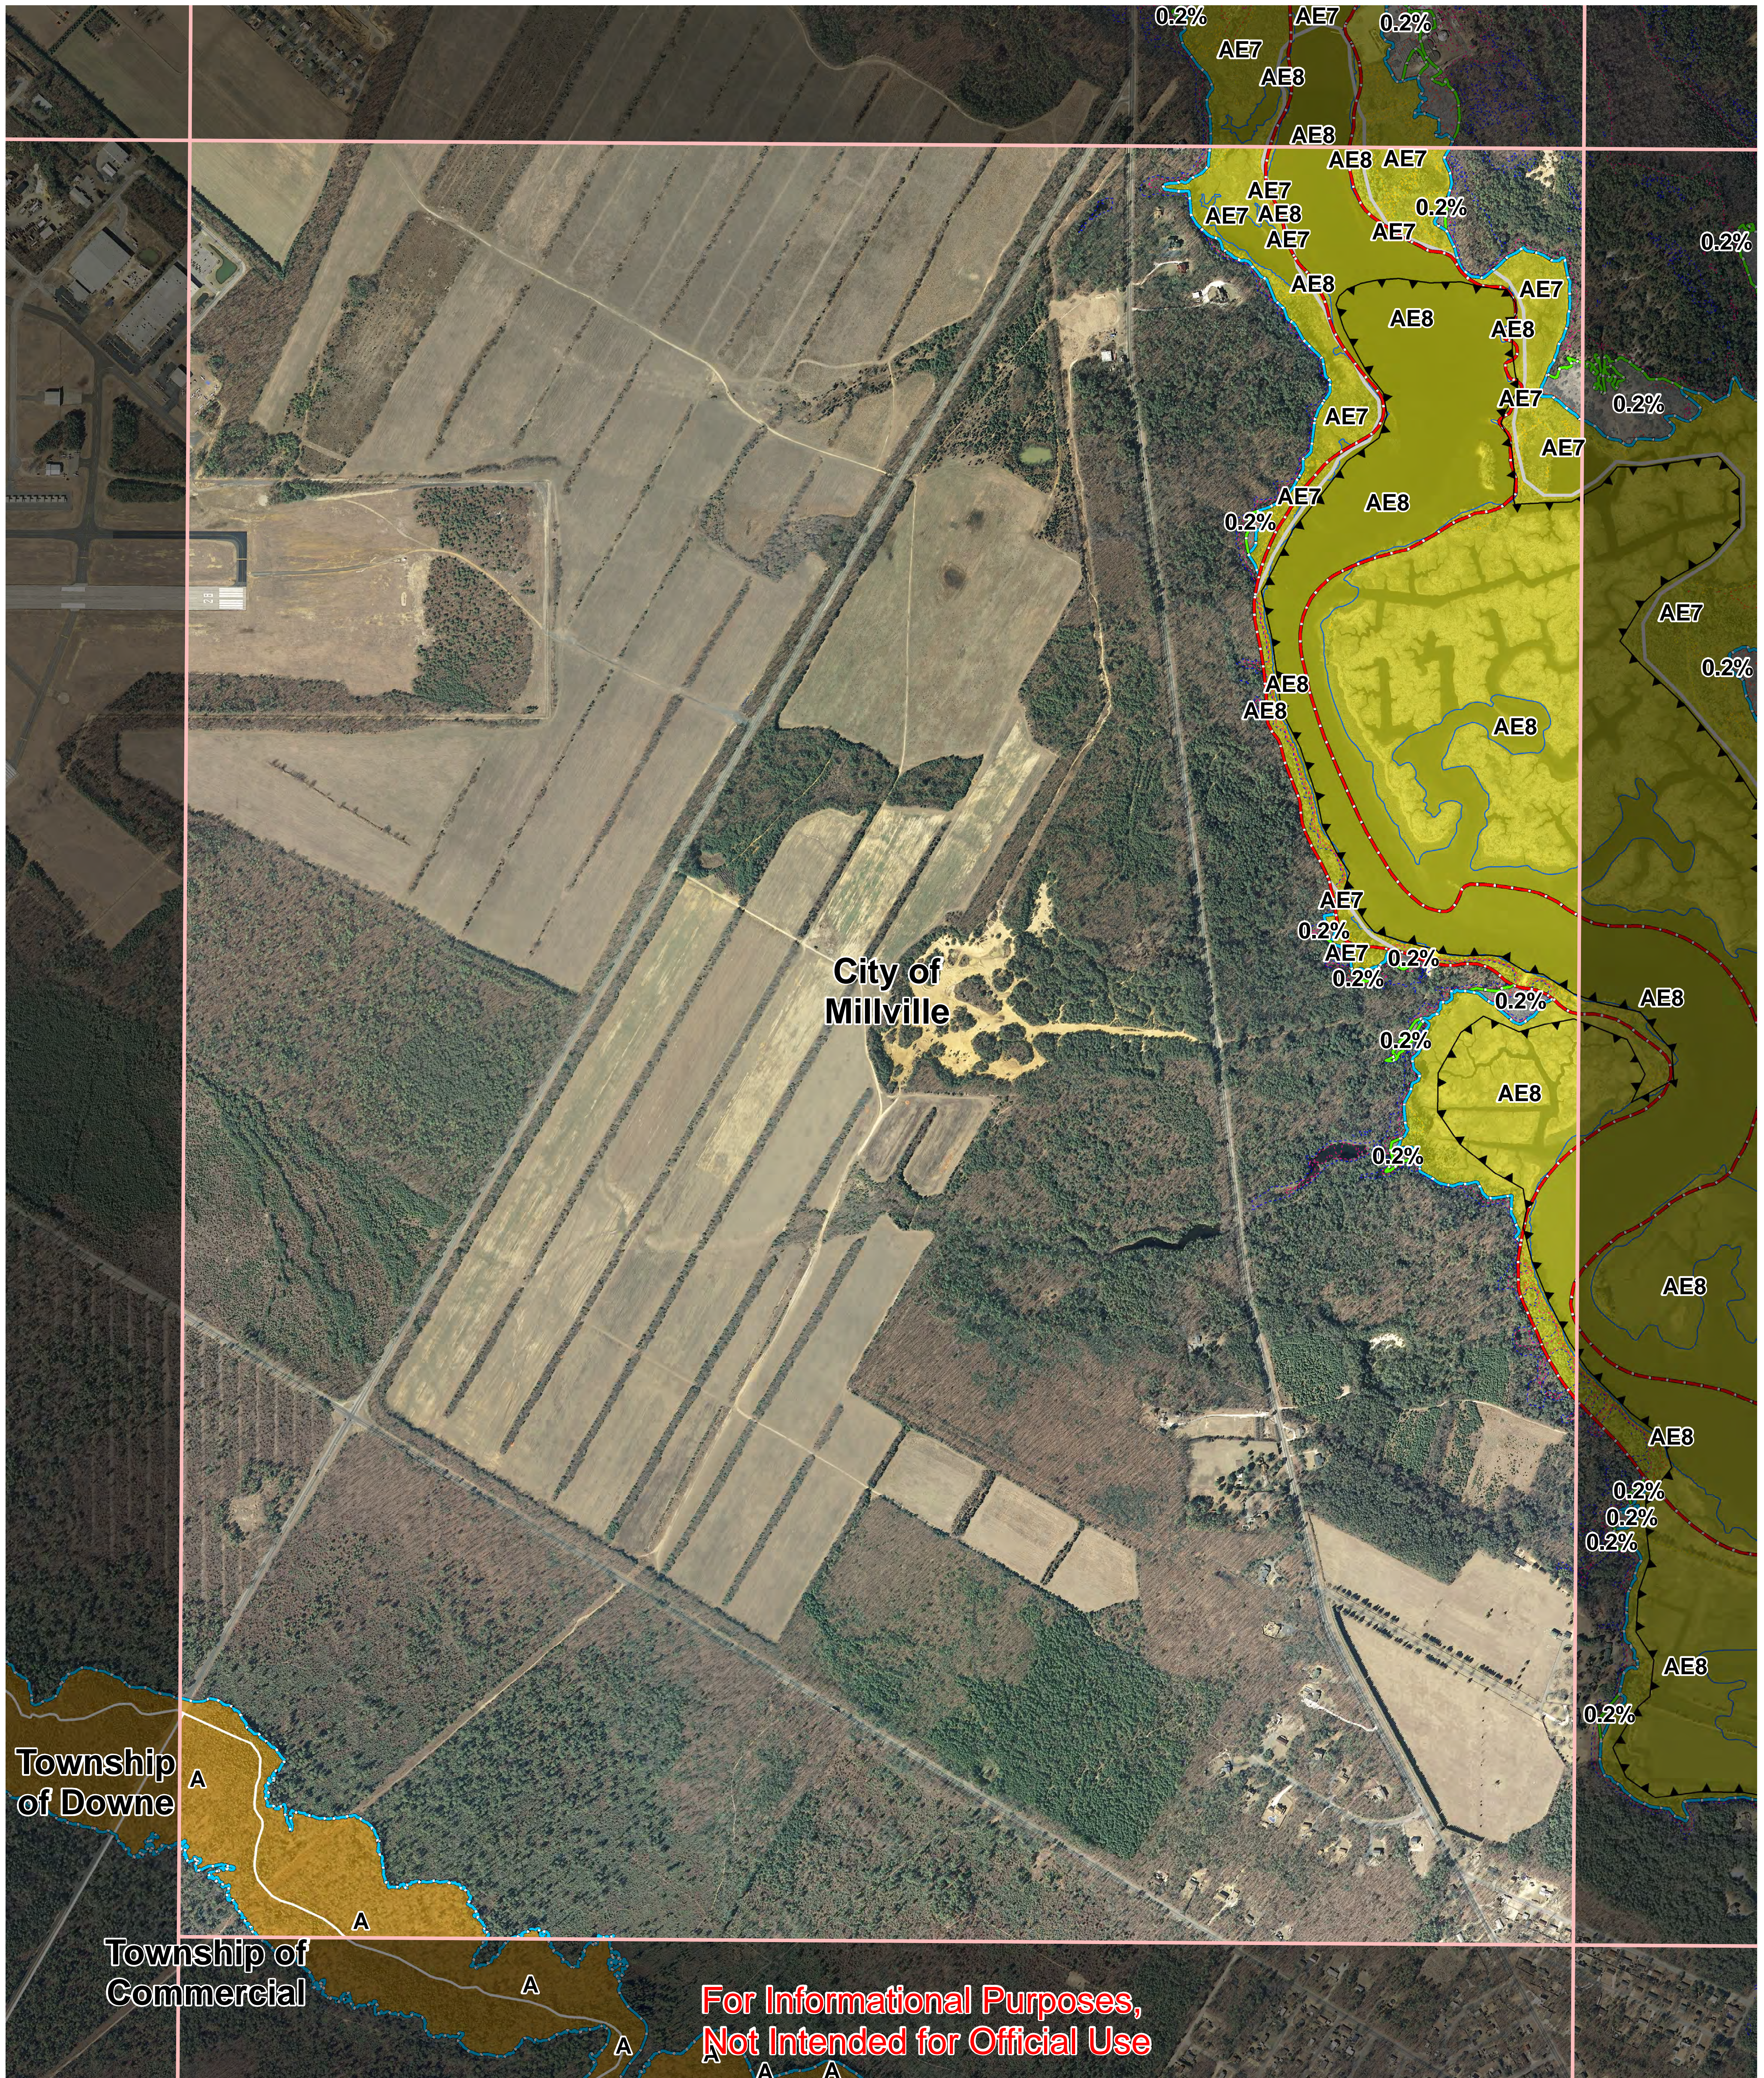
0.2%
AE7
0.2%
AE7
AE8
AE8
AE8
AE7
AE7
AE7
AE8
0.2%
AE7
0.2%
AE8
AE7
AE8
AE8
AE7
0.2%
AE7
AE7
AE8
0.2%
AE7
AE8
0.2%
AE8
AE8
AE8
AE7
0.2%
AE7
0.2%
0.2%
0.2%
AE8
0.2%
AE8
0.2%
City of Millville
AE8
AE8
0.2%
0.2%
0.2%
AE8
0.2%
Township of Downe
A
A
Township of Commercial
A
A
A
A
A
For Informational Purposes, Not Intended for Official Use